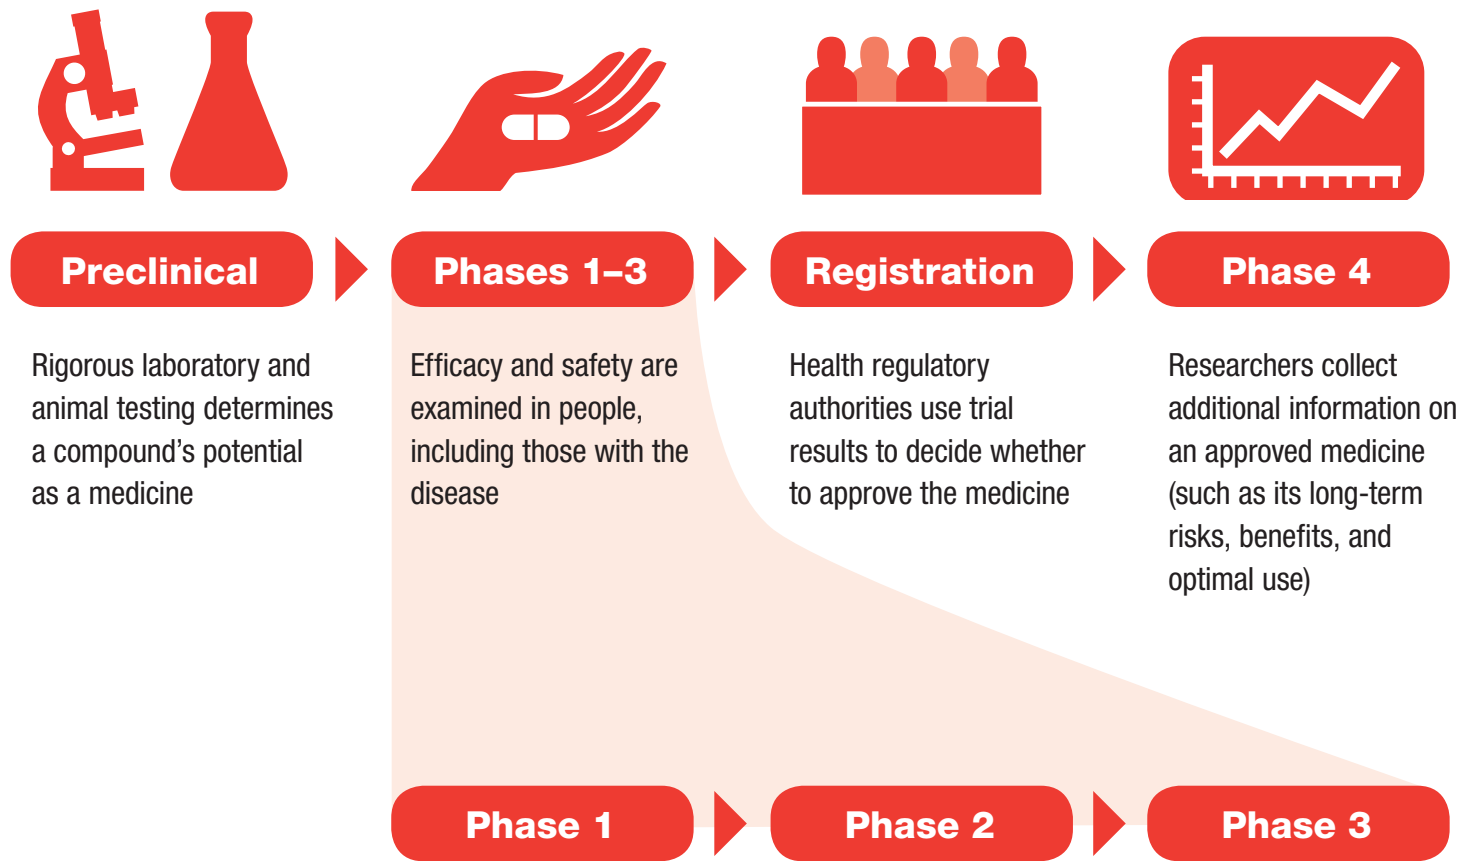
Preclinical

Phases 1–3

Registration

Phase 4

Rigorous laboratory and animal testing determines a compound's potential as a medicine

Efficacy and safety are examined in people, including those with the disease

Health regulatory authorities use trial results to decide whether to approve the medicine

Researchers collect additional information on an approved medicine (such as its long-term risks, benefits, and optimal use)

Phase 1

Phase 2

Phase 3